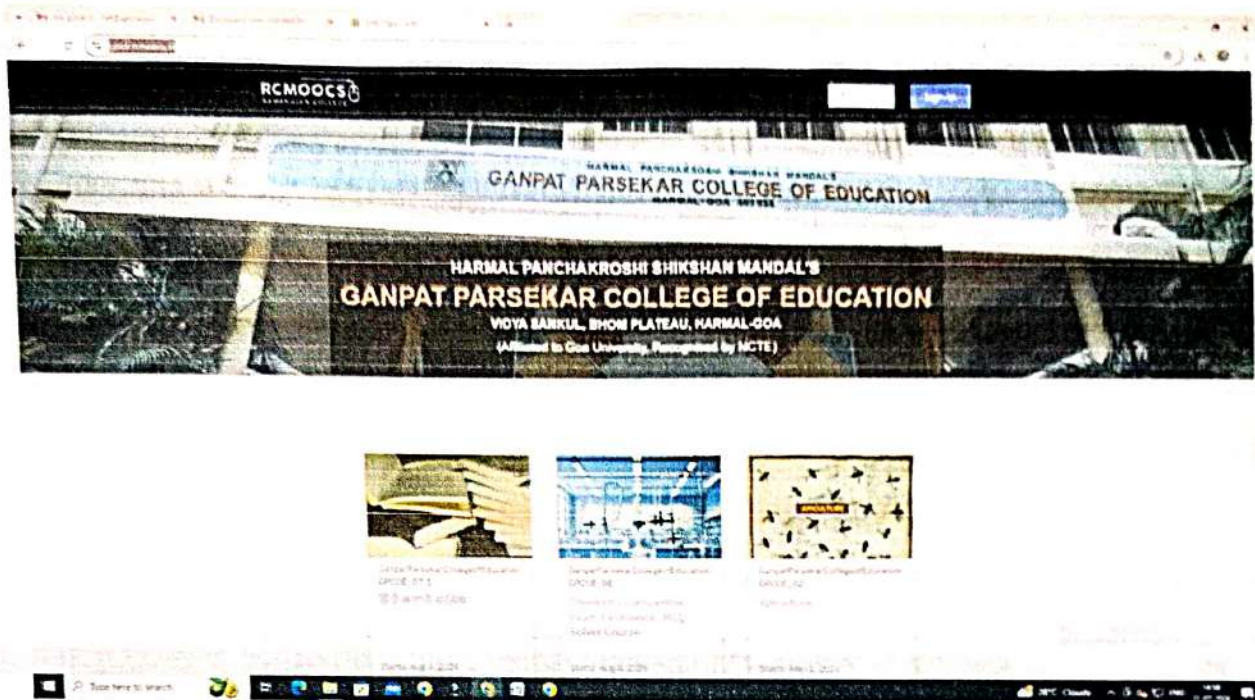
RCMOOCS

HARMAL PANCHAKROSHI SHIKSHAN MANDAL'S
GANPAT PARSEKAR COLLEGE OF EDUCATION

HARMAL PANCHAKROSHI SHIKSHAN MANDAL'S
GANPAT PARSEKAR COLLEGE OF EDUCATION
VIDYA SANKUL, BHOM PLATEAU, HARMAL-GOA
(Affiliated to Goa University, Recognised by NCTE)

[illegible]

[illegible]

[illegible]

Type here to search